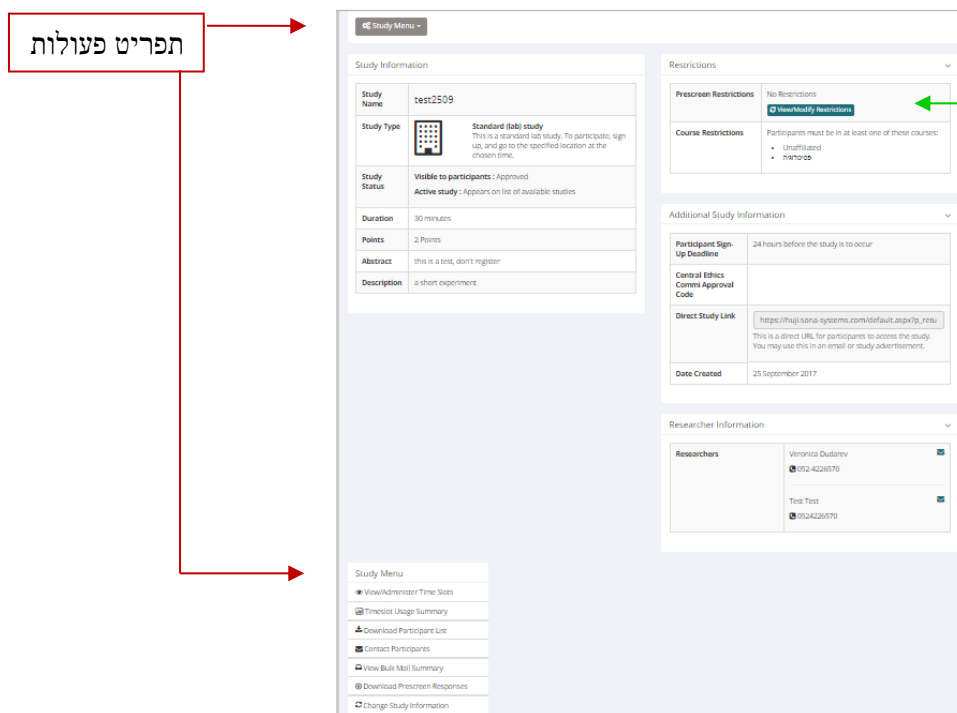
תפריט פעולות

Study Menu

Study Information

| | |
|---|---|
| Study Name | test2509 |
| Study Type | Standard (lab) study This is a standard lab study. To participate, sign up, and go to the specified location at the chosen time. |
| Study Status | Visible to participants : Approved Active study : Appears on list of available studies |
| Duration | 30 minutes |
| Points | 2 Points |
| Abstract | this is a test, don't register |
| Description | a short experiment |

Restrictions

| | |
|---|---|
| Prescreen Restrictions | No Restrictions View/Modify Restrictions |
| Course Restrictions | Participants must be in at least one of these courses: • Unaffiliated • פסיכולוגיה |

Additional Study Information

| | |
|---|---|
| Participant Sign-Up Deadline | 24 hours before the study is to occur |
| Central Ethics Commi Approval Code | |
| Direct Study Link | https://huji.sona-systems.com/default.aspx?p_retu This is a direct URL for participants to access the study. You may use this in an email or study advertisement. |
| Date Created | 25 September 2017 |

Researcher Information

| | |
|---|---|
| Researchers | Veronica Dudarev 052-4226570 Test Test 0524226570 |

Study Menu
View/Administer Time Slots
Timeslot Usage Summary
Download Participant List
Contact Participants
View Bulk Mail Summary
Download Prescreen Responses
Change Study Information